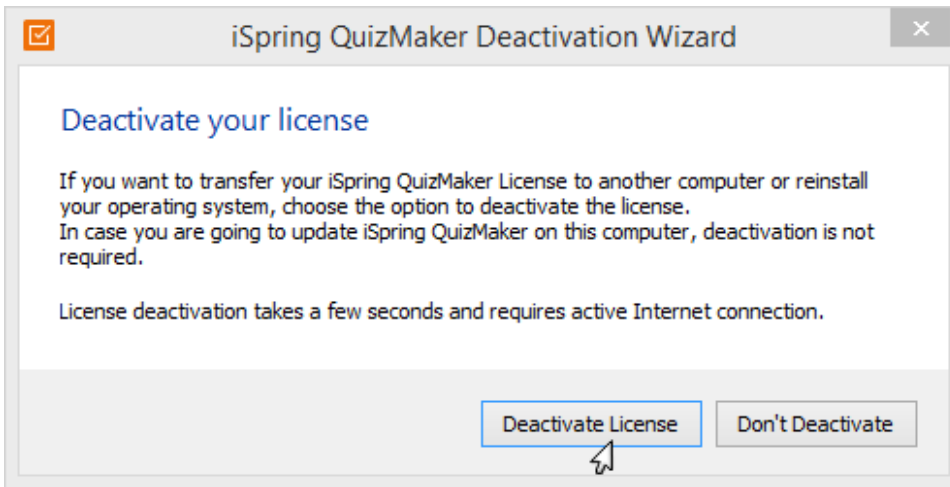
iSpring QuizMaker Deactivation Wizard

Deactivate your license

If you want to transfer your iSpring QuizMaker License to another computer or reinstall your operating system, choose the option to deactivate the license.
In case you are going to update iSpring QuizMaker on this computer, deactivation is not required.

License deactivation takes a few seconds and requires active Internet connection.

Deactivate License

Don't Deactivate